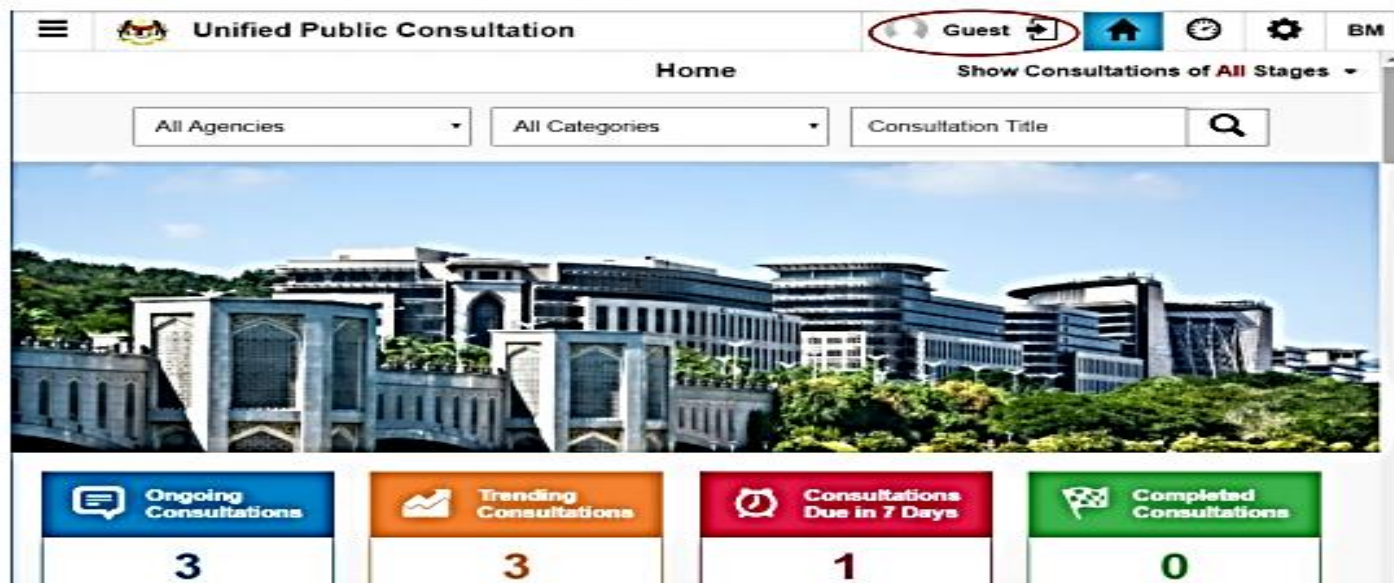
Unified Public Consultation

Guest

BM

Home

Show Consultations of All Stages

All Agencies

All Categories

Consultation Title

Ongoing Consultations

3

Trending Consultations

3

Consultations Due in 7 Days

1

Completed Consultations

0